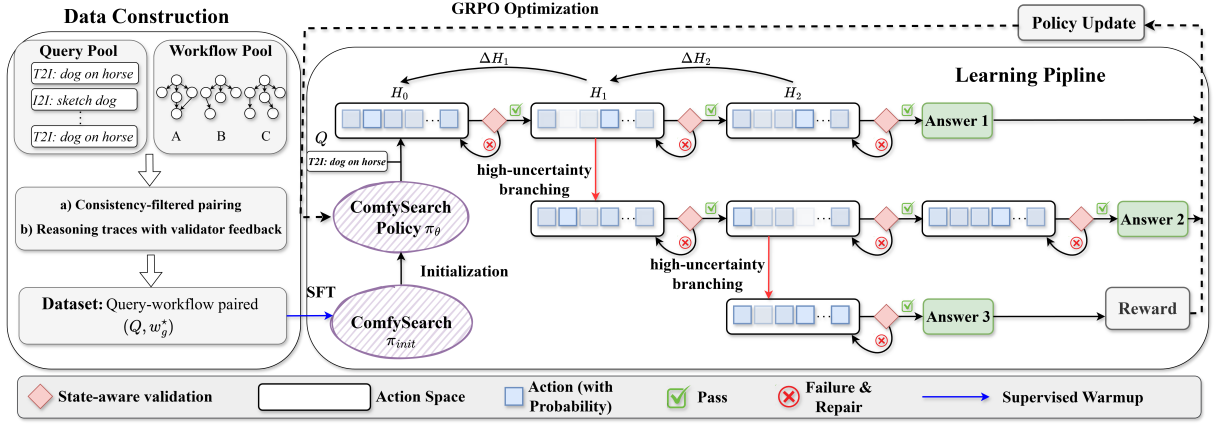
Data Construction

Query Pool

T2I: dog on horse

I2I: sketch dog

⋮

T2I: dog on horse

Workflow Pool

A B C

a) Consistency-filtered pairing
b) Reasoning traces with validator feedback

Dataset: Query-workflow paired $(Q, w_g^*)$

SFT

GRPO Optimization

Policy Update

Learning Pipline

$\Delta H_1$

$\Delta H_2$

$H_0$

$H_1$

$H_2$

$Q$

T2I: dog on horse

Answer 1

high-uncertainty branching

ComfySearch Policy $\pi_\theta$

Answer 2

high-uncertainty branching

Initialization

ComfySearch $\pi_{init}$

Answer 3

Reward

State-aware validation

Action Space

Action (with Probability)

Pass

Failure & Repair

Supervised Warmup